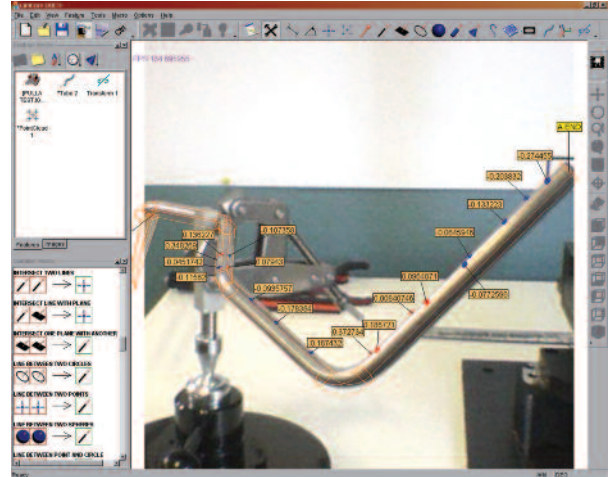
File Edit View Feature Tools Macro Options Help

[PULSA TEST30...]
*Tube 2
Transform 1
*PointCloud 1

Features Images

INTERSECT TWO LINES
INTERSECT LINE WITH PLANE
INTERSECT ONE PLANE WITH ANOTHER
LINE BETWEEN TWO CIRCLES
LINE BETWEEN TWO POINTS
LINE BETWEEN TWO SPHERES
LINE BETWEEN POINT AND CIRCLE

A 0.5000
-0.214435
-0.203832
-0.133223
-0.0926510
-0.0772590
0.136220
-0.107752
0.346258
0.0451743
-0.07945
0.1563
-0.0995357
0.0850071
0.0058074
-0.178566
0.372734
0.185171
-0.167532

Ready